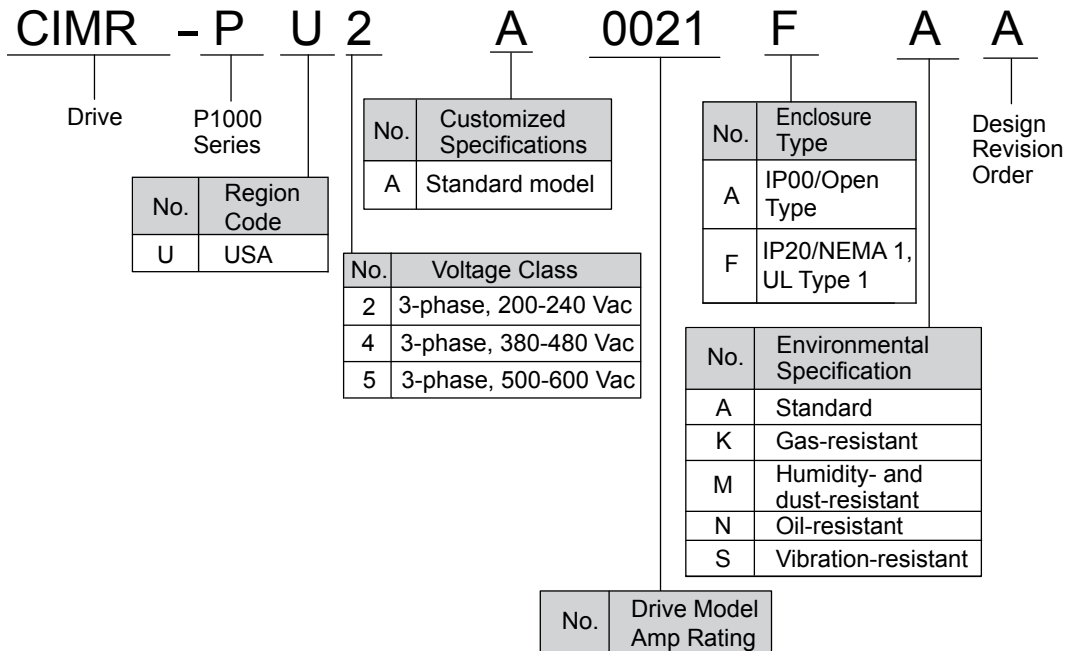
CIMR – P U 2 A 0021 F A A

Drive

P1000 Series

| No. | Region Code |
|---|---|
| U | USA |

| No. | Customized Specifications |
|---|---|
| A | Standard model |

| No. | Voltage Class |
|---|---|
| 2 | 3-phase, 200-240 Vac |
| 4 | 3-phase, 380-480 Vac |
| 5 | 3-phase, 500-600 Vac |

| No. | Enclosure Type |
|---|---|
| A | IP00/Open Type |
| F | IP20/NEMA 1, UL Type 1 |

Design Revision Order

| No. | Environmental Specification |
|---|---|
| A | Standard |
| K | Gas-resistant |
| M | Humidity- and dust-resistant |
| N | Oil-resistant |
| S | Vibration-resistant |

| No. | Drive Model Amp Rating |
|---|---|